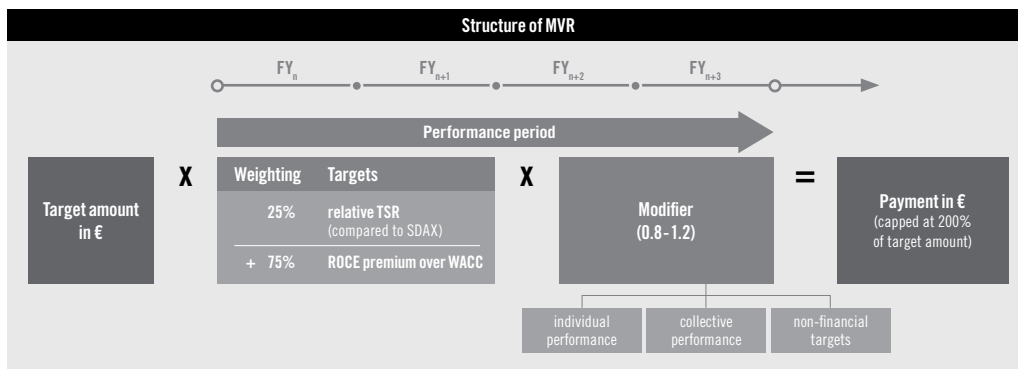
Structure of MVR

$FY_n$ $FY_{n+1}$ $FY_{n+2}$ $FY_{n+3}$

Performance period

Target amount in €

X

| Weighting | Targets |
|---|---|
| 25% | relative TSR (compared to SDAX) |
| + 75% | ROCE premium over WACC |

X

Modifier (0.8 - 1.2)

individual performance

collective performance

non-financial targets

=

Payment in € (capped at 200% of target amount)